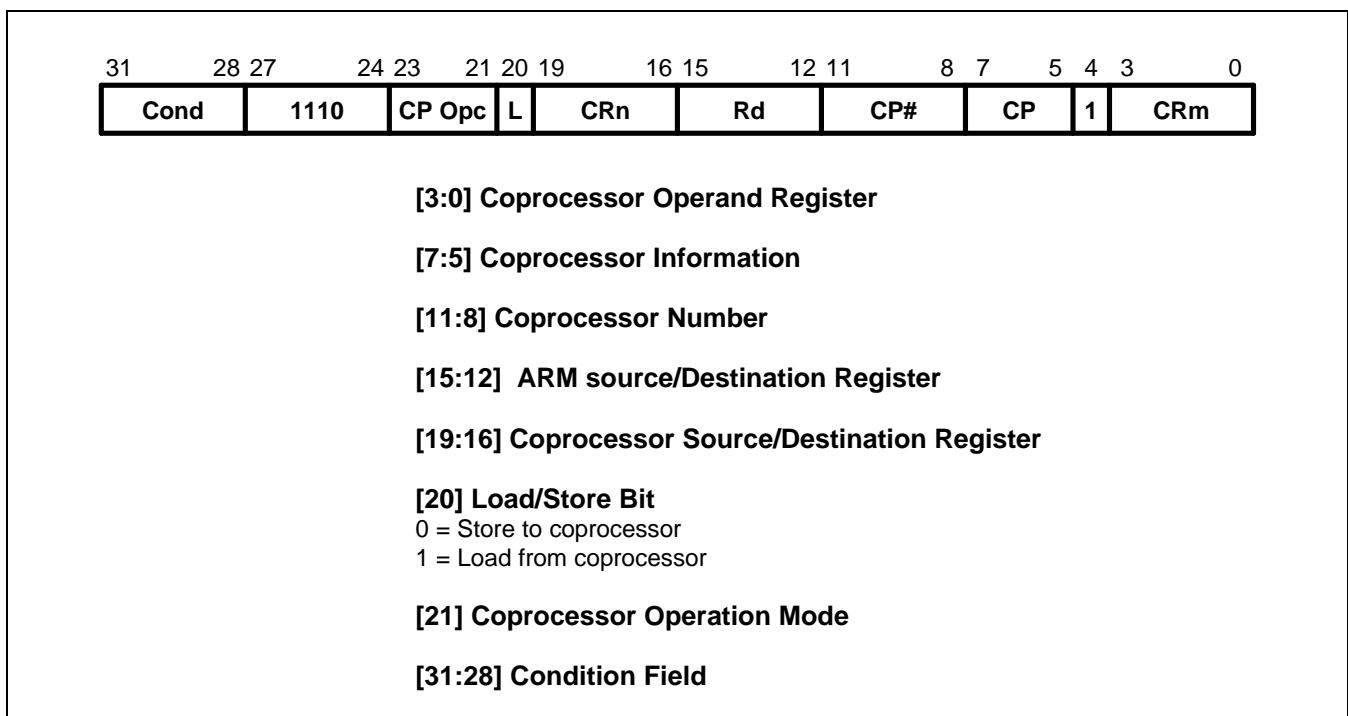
31 28 27 24 23 21 20 19 16 15 12 11 8 7 5 4 3 0

| Cond | 1110 | CP Opc | L | CRn | Rd | CP# | CP | 1 | CRm |
|---|---|---|---|---|---|---|---|---|---|

[3:0] Coprocessor Operand Register

[7:5] Coprocessor Information

[11:8] Coprocessor Number

[15:12] ARM source/Destination Register

[19:16] Coprocessor Source/Destination Register

[20] Load/Store Bit
0 = Store to coprocessor
1 = Load from coprocessor

[21] Coprocessor Operation Mode

[31:28] Condition Field